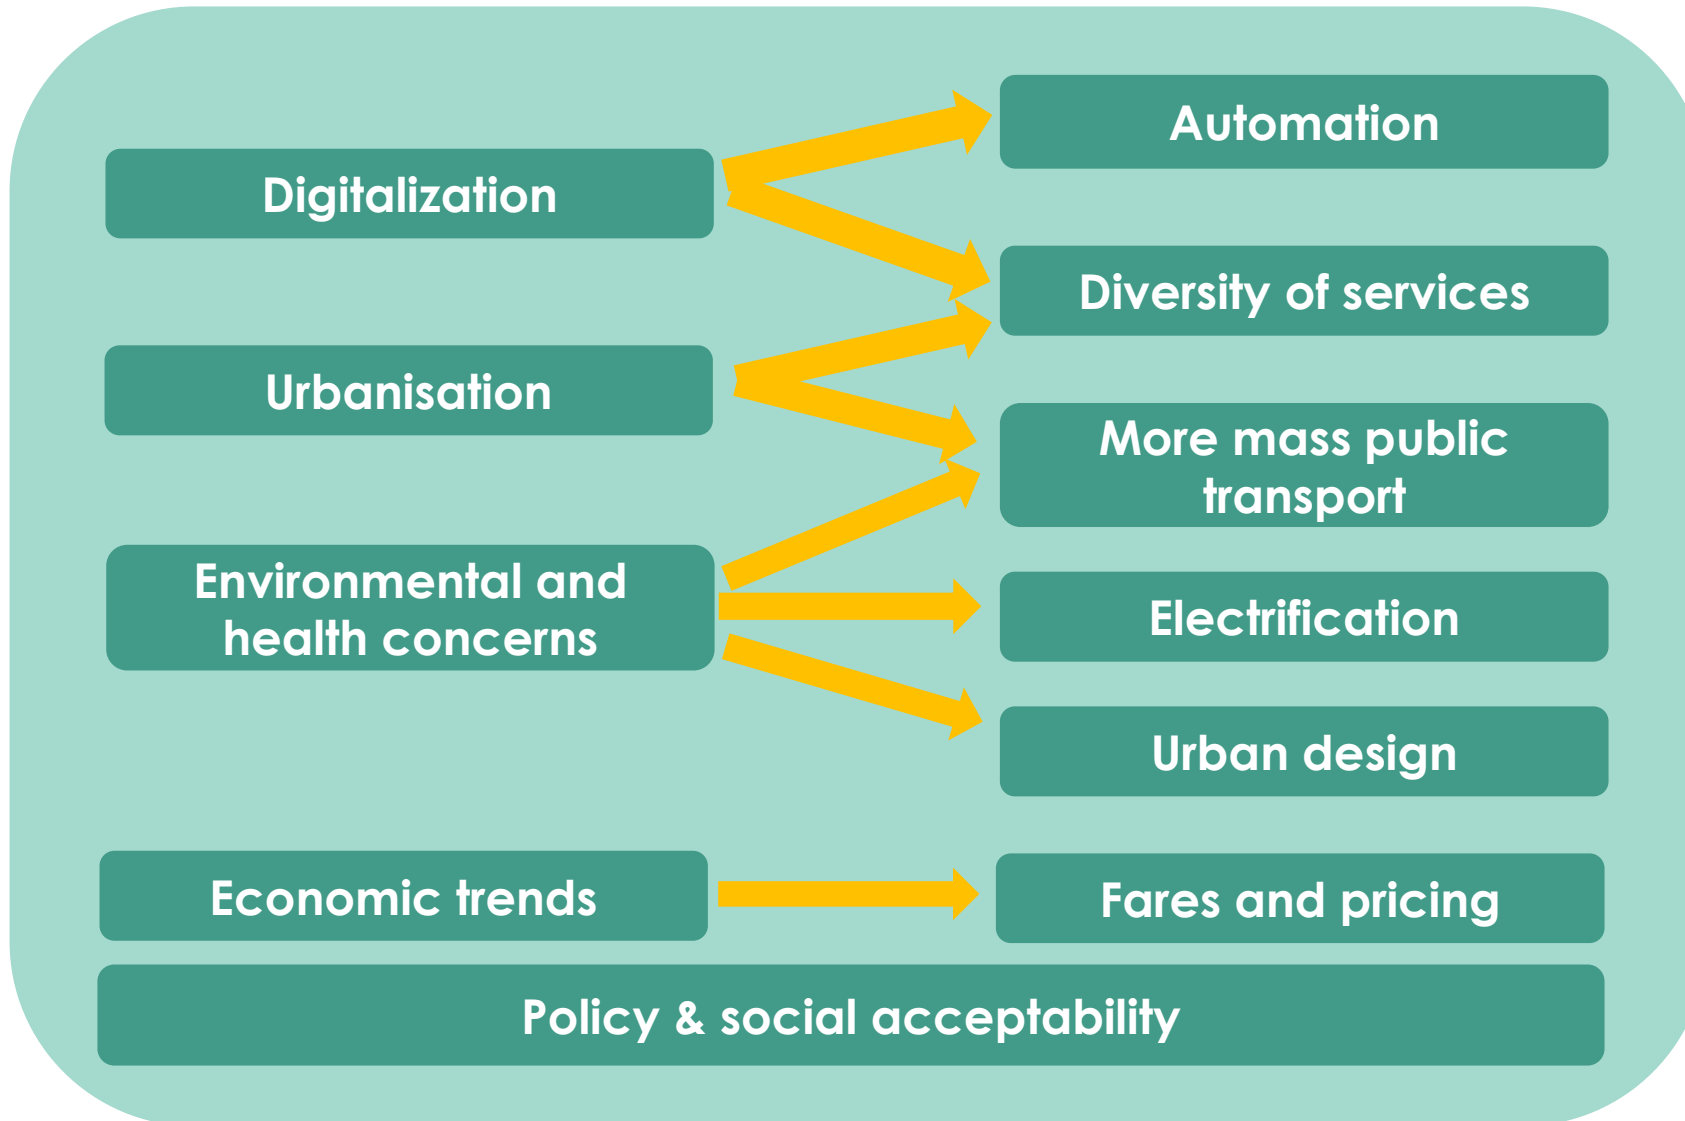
Digitalization

Urbanisation

Environmental and health concerns

Economic trends

Automation

Diversity of services

More mass public transport

Electrification

Urban design

Fares and pricing

Policy & social acceptability